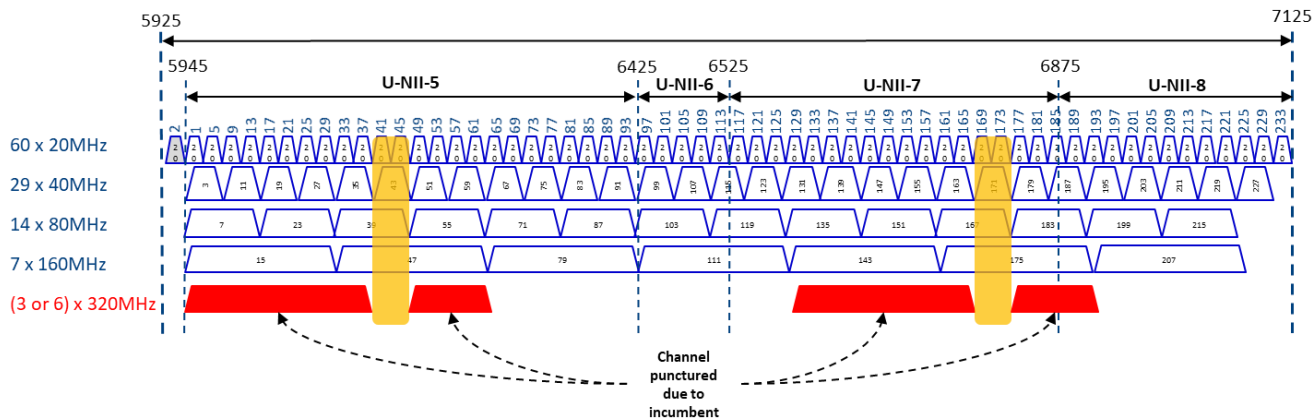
5925

7125

5945

U-NII-5

6425

U-NII-6

6525

U-NII-7

6875

U-NII-8

2 1 5 9 13 17 21 25 29 33 37 41 45 49 53 57 61 65 69 73 77 81 85 89 93 97 101 105 109 113 117 121 125 129 133 137 141 145 149 153 157 161 165 169 173 177 181 185 189 193 197 201 205 209 213 217 221 225 229 233

60 x 20MHz

29 x 40MHz

3 11 19 27 35 43 51 59 67 75 83 91 99 107 115 123 131 139 147 155 163 171 179 187 195 203 211 219 227

14 x 80MHz

7 23 39 55 71 87 103 119 135 151 167 183 199 215

7 x 160MHz

15 47 79 111 143 175 207

(3 or 6) x 320MHz

Channel punctured due to incumbent